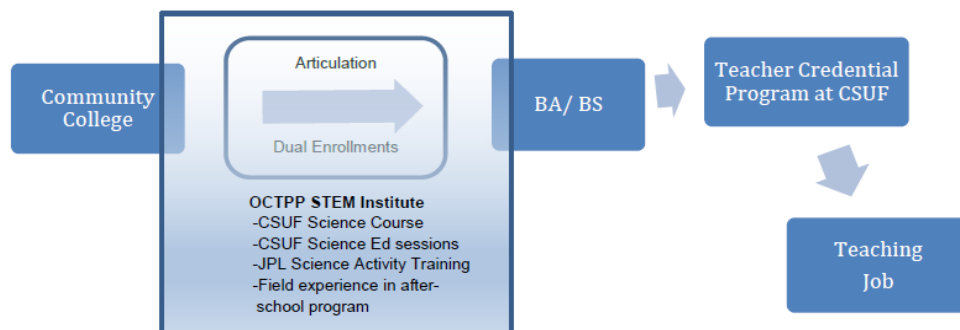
Community College

Articulation

Dual Enrollments

OCTPP STEM Institute
-CSUF Science Course
-CSUF Science Ed sessions
-JPL Science Activity Training
-Field experience in after-school program

BA/ BS

Teacher Credential Program at CSUF

Teaching Job